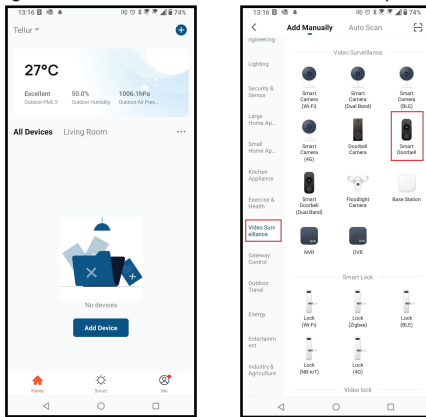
13:16 74%

Tellur

27°C

Excellent
Outdoor PM2.5

50.0%
Outdoor Humidity

1006.1hPa
Outdoor Air Pres...

All Devices Living Room ···

No devices

Add Device

Home Smart Me

13:16 74%

Add Manually Auto Scan

ngineering

Lighting

Security & Sensor

Large Home Ap...

Small Home Ap...

Kitchen Appliance

Exercise & Health

Video Surveillance

Gateway Control

Outdoor Travel

Energy

Entertainment

Industry & Agriculture

Video Surveillance

Smart Camera (Wi-Fi)

Smart Camera (Dual Band)

Smart Camera (BLE)

Smart Camera (4G)

Doorbell Camera

Smart Doorbell

Smart Doorbell (Dual Band)

Floodlight Camera

Base Station

NVR

DVR

Smart Lock

Lock (Wi-Fi)

Lock (Zigbee)

Lock (BLE)

Lock (NB-IoT)

Lock (4G)

Video lock